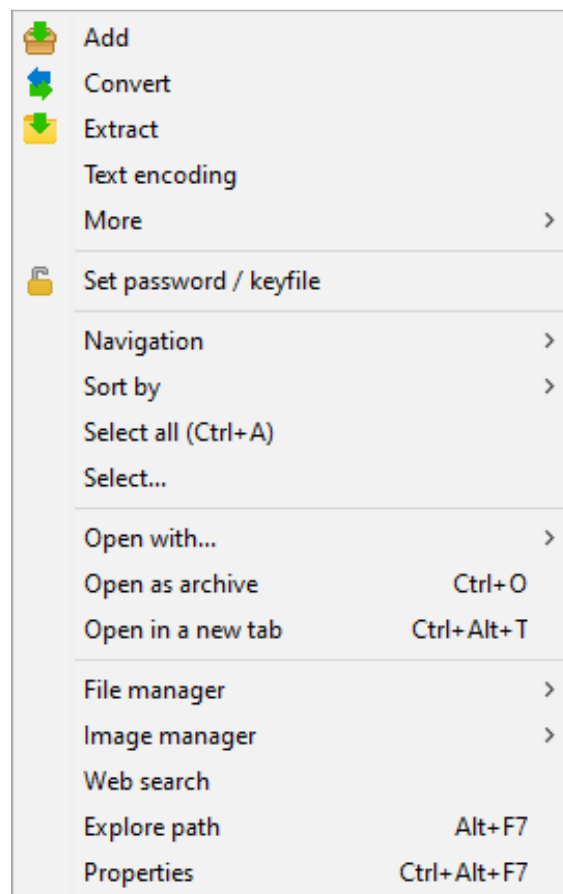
Add
Convert
Extract
Text encoding
More

Set password / keyfile

Navigation
Sort by
Select all (Ctrl+A)
Select...

Open with...
Open as archive Ctrl+O
Open in a new tab Ctrl+Alt+T

File manager
Image manager
Web search
Explore path Alt+F7
Properties Ctrl+Alt+F7